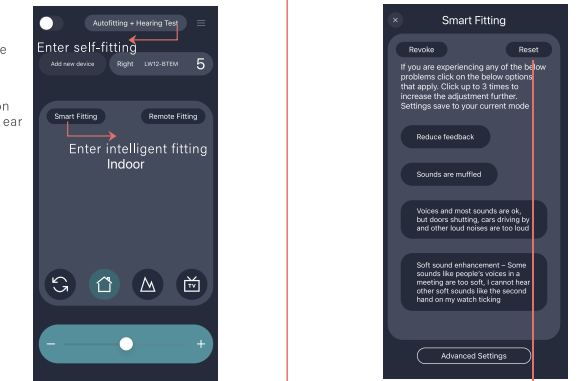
e

on
ear

Autofitting + Hearing Test

Enter self-fitting

Add new device

Right LW12-BTEM 5

Smart Fitting

Remote Fitting

Enter intelligent fitting
Indoor

TV

−

+

Smart Fitting

Revoke

Reset

If you are experiencing any of the below problems click on the below options that apply. Click up to 3 times to increase the adjustment further. Settings save to your current mode

Reduce feedback

Sounds are muffied

Voices and most sounds are ok, but doors shutting, cars driving by and other loud noises are too loud

Soft sound enhancement – Some sounds like people's voices in a meeting are too soft, I cannot hear other soft sounds like the second hand on my watch ticking

Advanced Settings